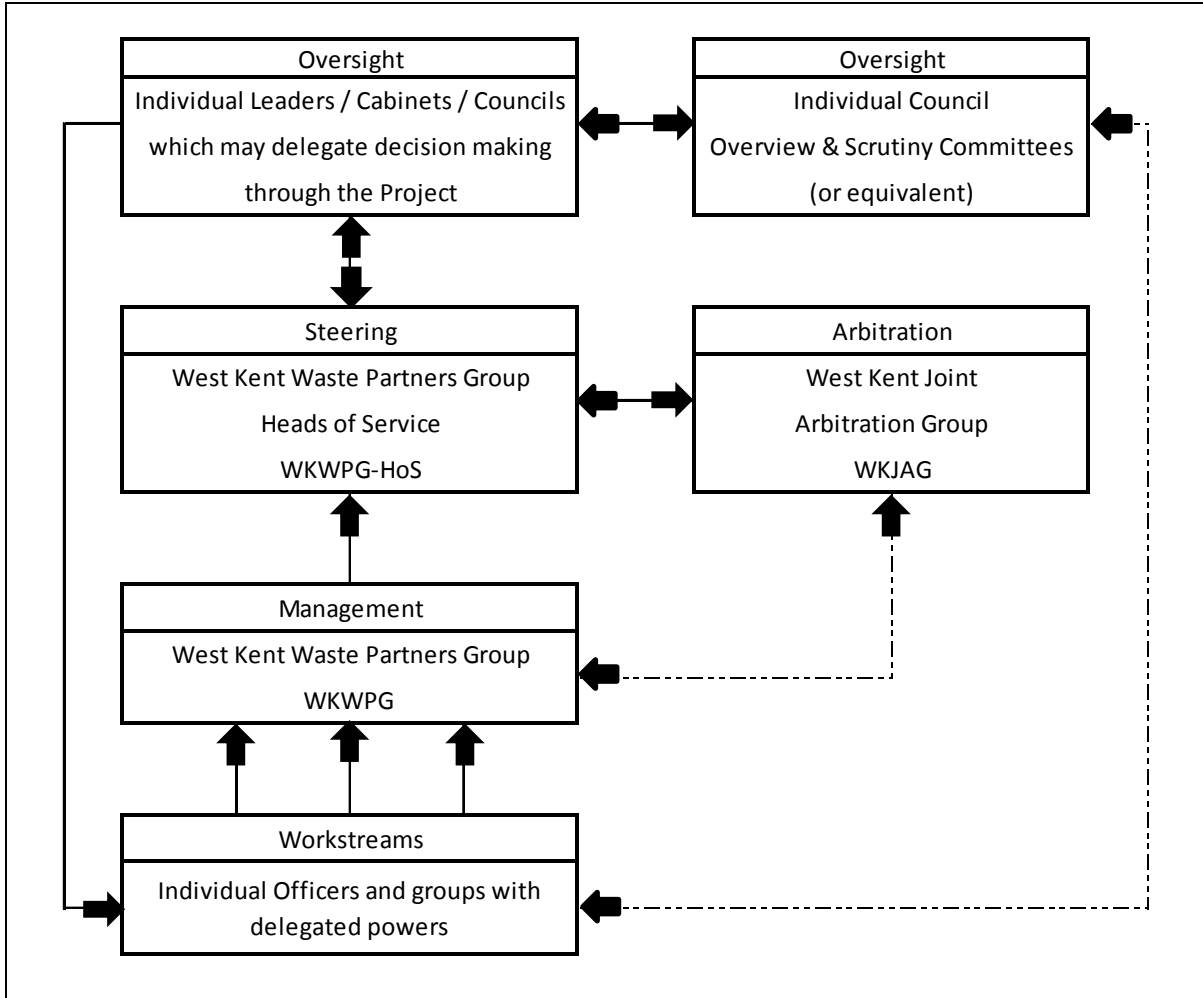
Oversight

Individual Leaders / Cabinets / Councils which may delegate decision making through the Project

Oversight

Individual Council Overview & Scrutiny Committees (or equivalent)

Steering

West Kent Waste Partners Group Heads of Service WKWPG-HoS

Arbitration

West Kent Joint Arbitration Group WKJAG

Management

West Kent Waste Partners Group WKWPG

Workstreams

Individual Officers and groups with delegated powers